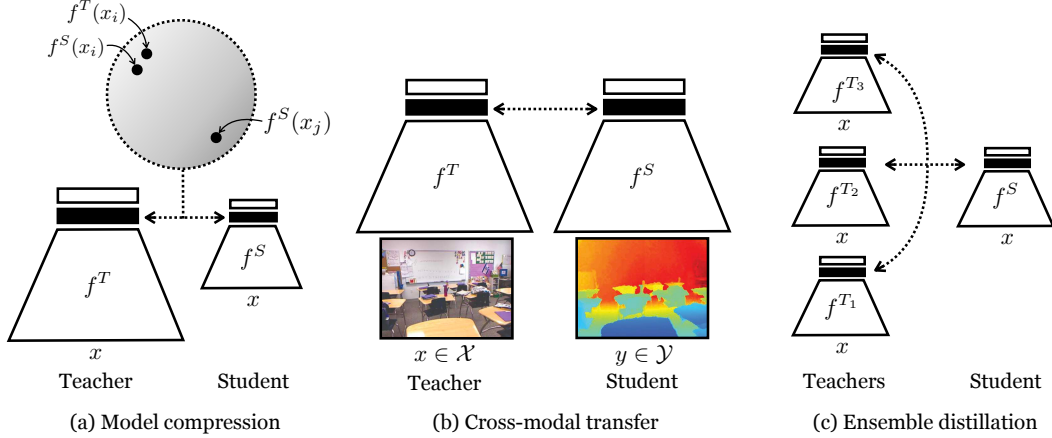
$f^T(x_i)$
$f^S(x_i)$
$f^S(x_j)$
$f^T$
$f^S$
$x$
$x$
Teacher
Student
(a) Model compression

$f^T$
$f^S$
$x \in \mathcal{X}$
Teacher
$y \in \mathcal{Y}$
Student
(b) Cross-modal transfer

$f^{T_3}$
$x$
$f^{T_2}$
$x$
$f^{T_1}$
$x$
$f^S$
$x$
Teachers
Student
(c) Ensemble distillation